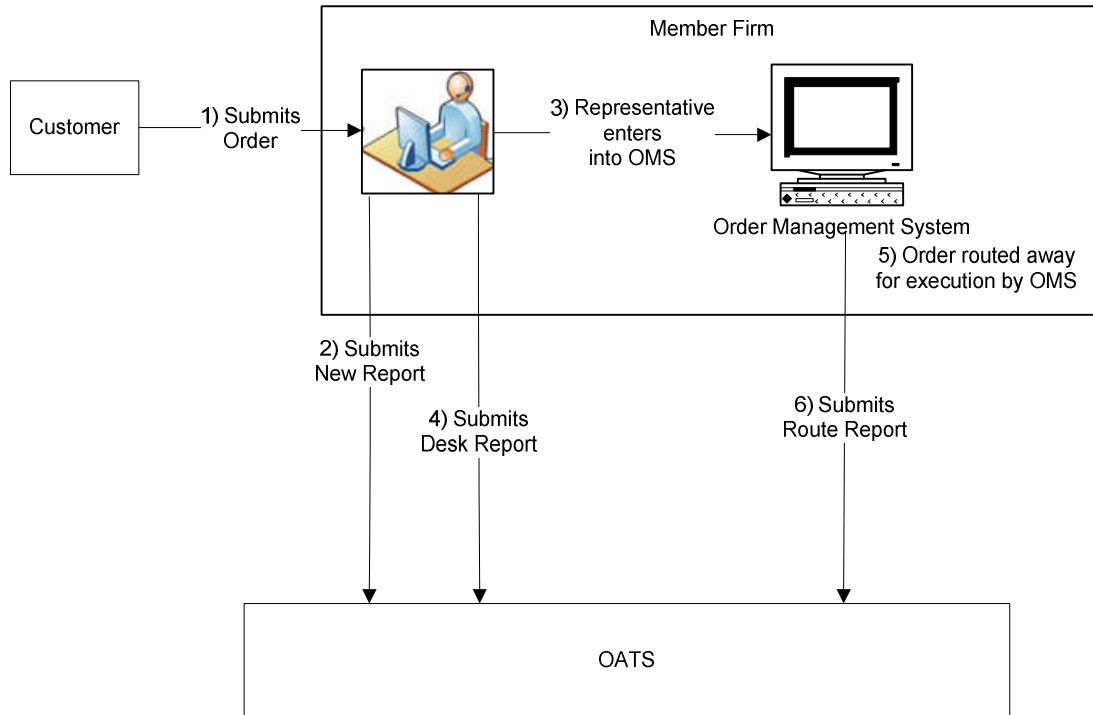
Member Firm

Customer

1) Submits Order

3) Representative enters into OMS

Order Management System

5) Order routed away for execution by OMS

2) Submits New Report

4) Submits Desk Report

6) Submits Route Report

OATS